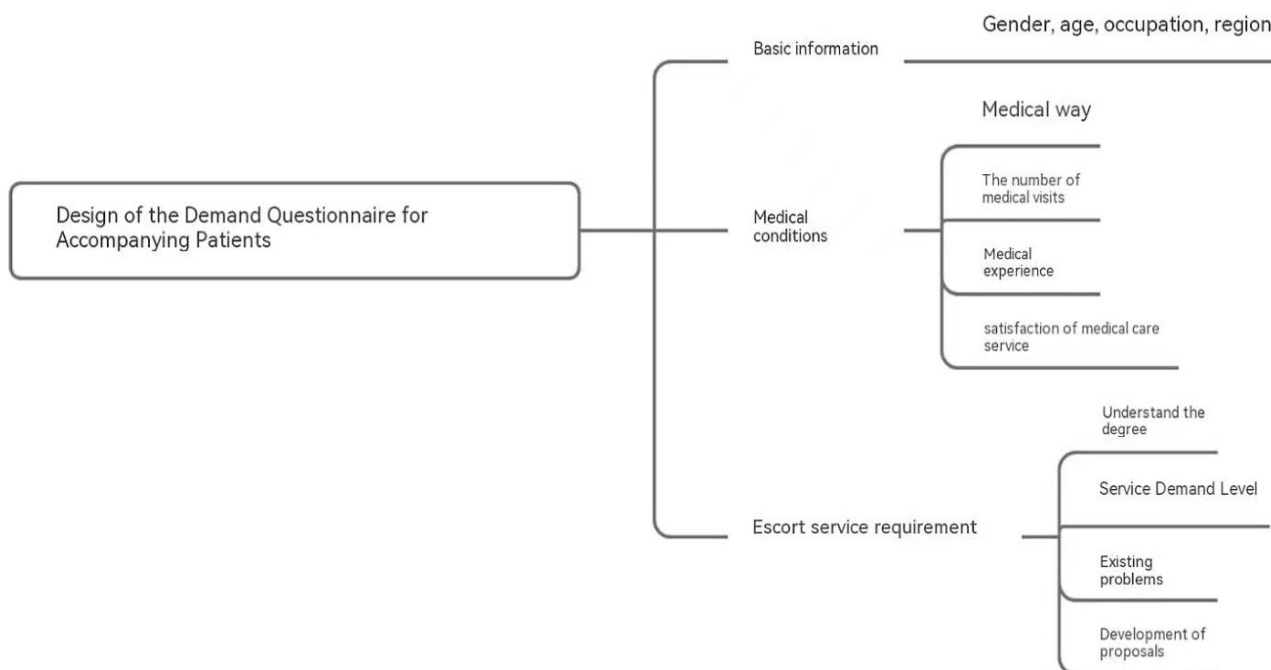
Design of the Demand Questionnaire for Accompanying Patients

Basic information

Gender, age, occupation, region

Medical conditions

Medical way

The number of medical visits

Medical experience

satisfaction of medical care service

Escort service requirement

Understand the degree

Service Demand Level

Existing problems

Development of proposals